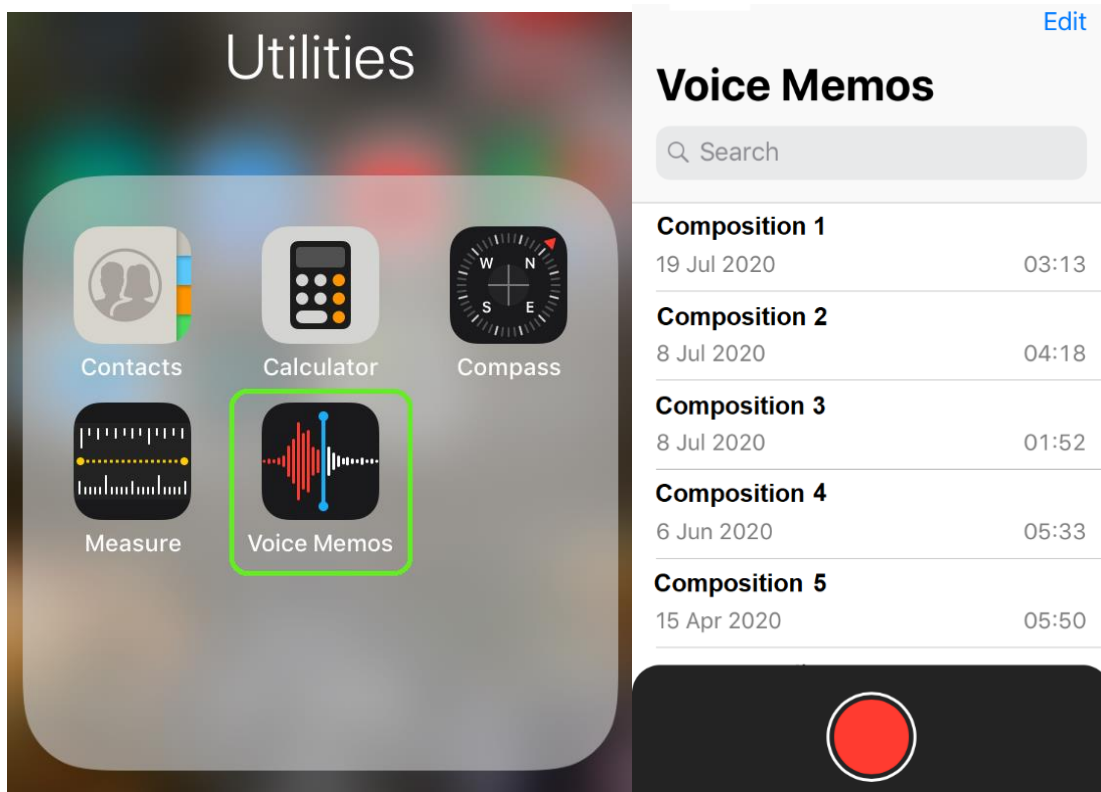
Utilities

Contacts

Calculator

Compass

Measure

Voice Memos

Edit

Voice Memos

Search

Composition 1
19 Jul 2020 03:13

Composition 2
8 Jul 2020 04:18

Composition 3
8 Jul 2020 01:52

Composition 4
6 Jun 2020 05:33

Composition 5
15 Apr 2020 05:50